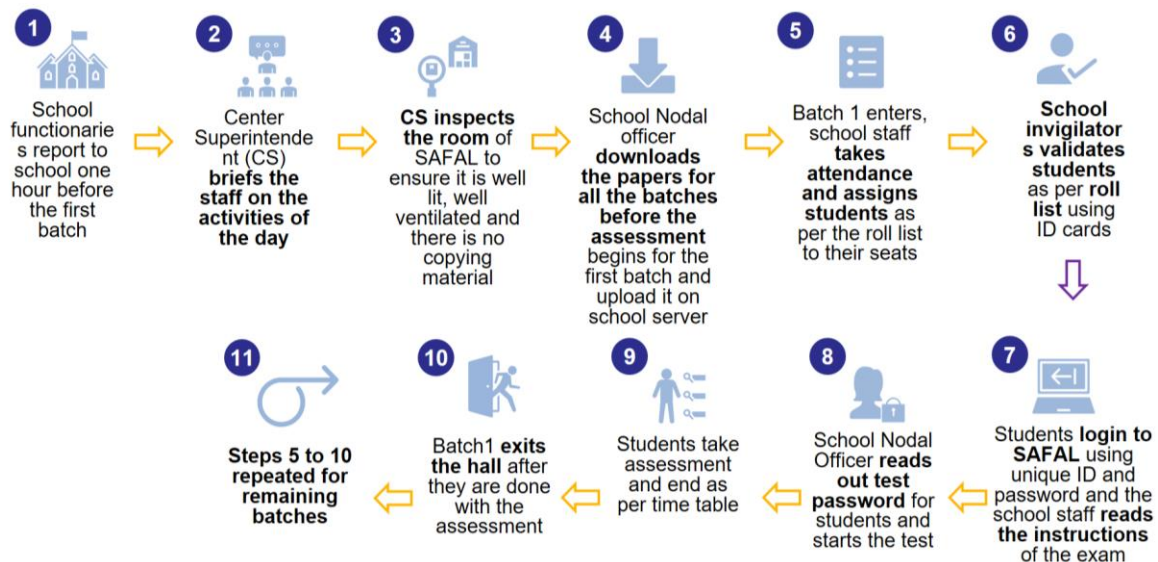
1

School functionaries report to school one hour before the first batch

2

Center Superintendent (CS) briefs the staff on the activities of the day

3

CS inspects the room of SAFAL to ensure it is well lit, well ventilated and there is no copying material

4

School Nodal officer downloads the papers for all the batches before the assessment begins for the first batch and upload it on school server

5

Batch 1 enters, school staff takes attendance and assigns students as per the roll list to their seats

6

School invigilators validates students as per roll list using ID cards

7

Students login to SAFAL using unique ID and password and the school staff reads the instructions of the exam

8

School Nodal Officer reads out test password for students and starts the test

9

Students take assessment and end as per time table

10

Batch1 exits the hall after they are done with the assessment

11

Steps 5 to 10 repeated for remaining batches